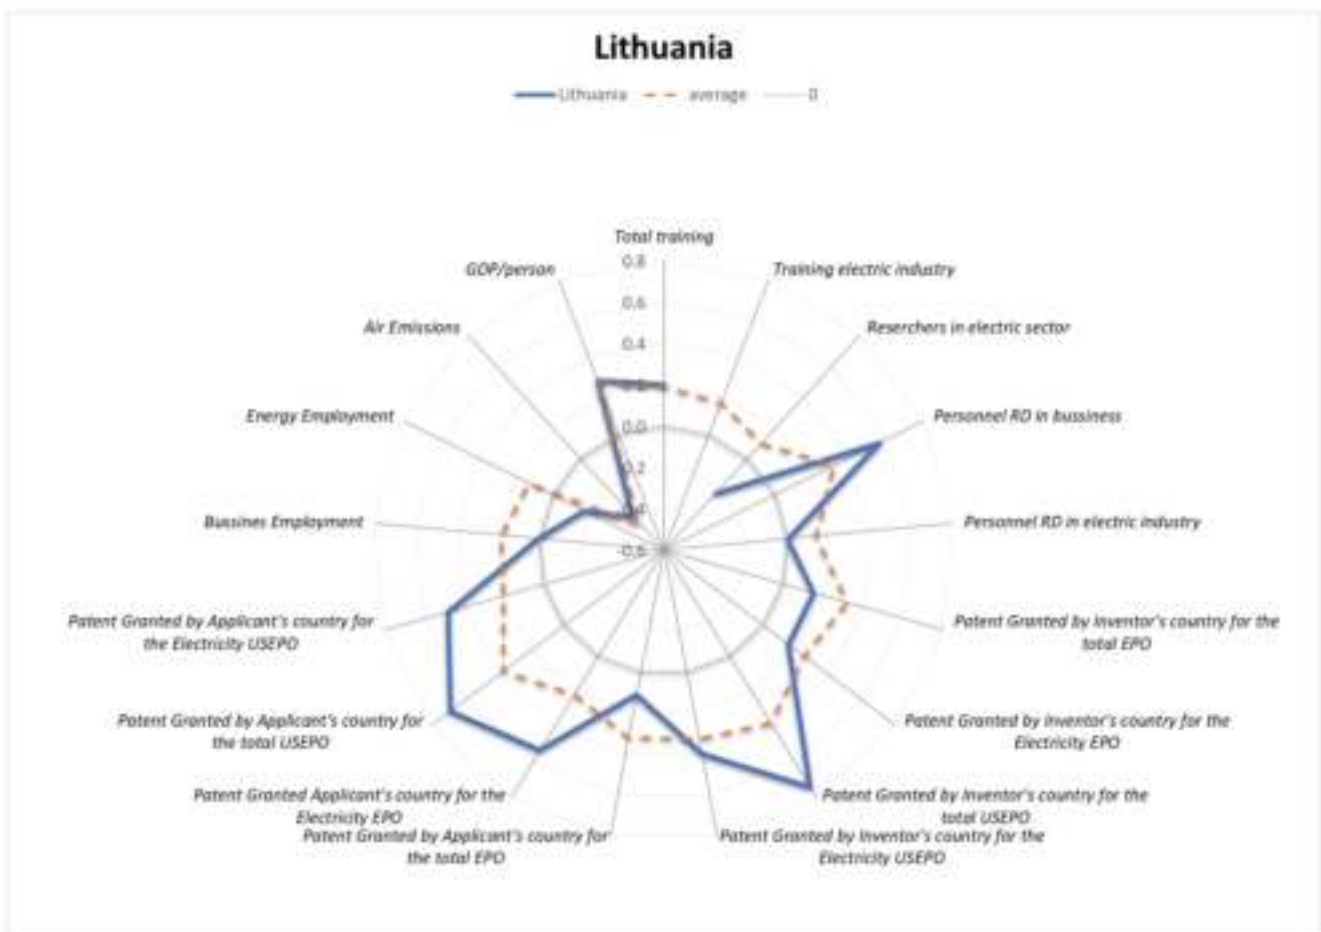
Lithuania

Lithuania average 0

Total training

0.8

0.6

0.4

0.2

0.0

-0.2

-0.4

-0.6

Training electric industry

Reserchers in electric sector

Personnel RD in bussiness

Personnel RD in electric industry

Patent Granted by Inventor's country for the total EPO

Patent Granted by Inventor's country for the Electricity EPO

Patent Granted by Inventor's country for the total USEPO

Patent Granted by Inventor's country for the Electricity USEPO

Patent Granted by Applicant's country for the total EPO

Patent Granted Applicant's country for the Electricity EPO

Patent Granted by Applicant's country for the total USEPO

Patent Granted by Applicant's country for the Electricity USEPO

Bussines Employment

Energy Employment

Air Emissions

GDP/person